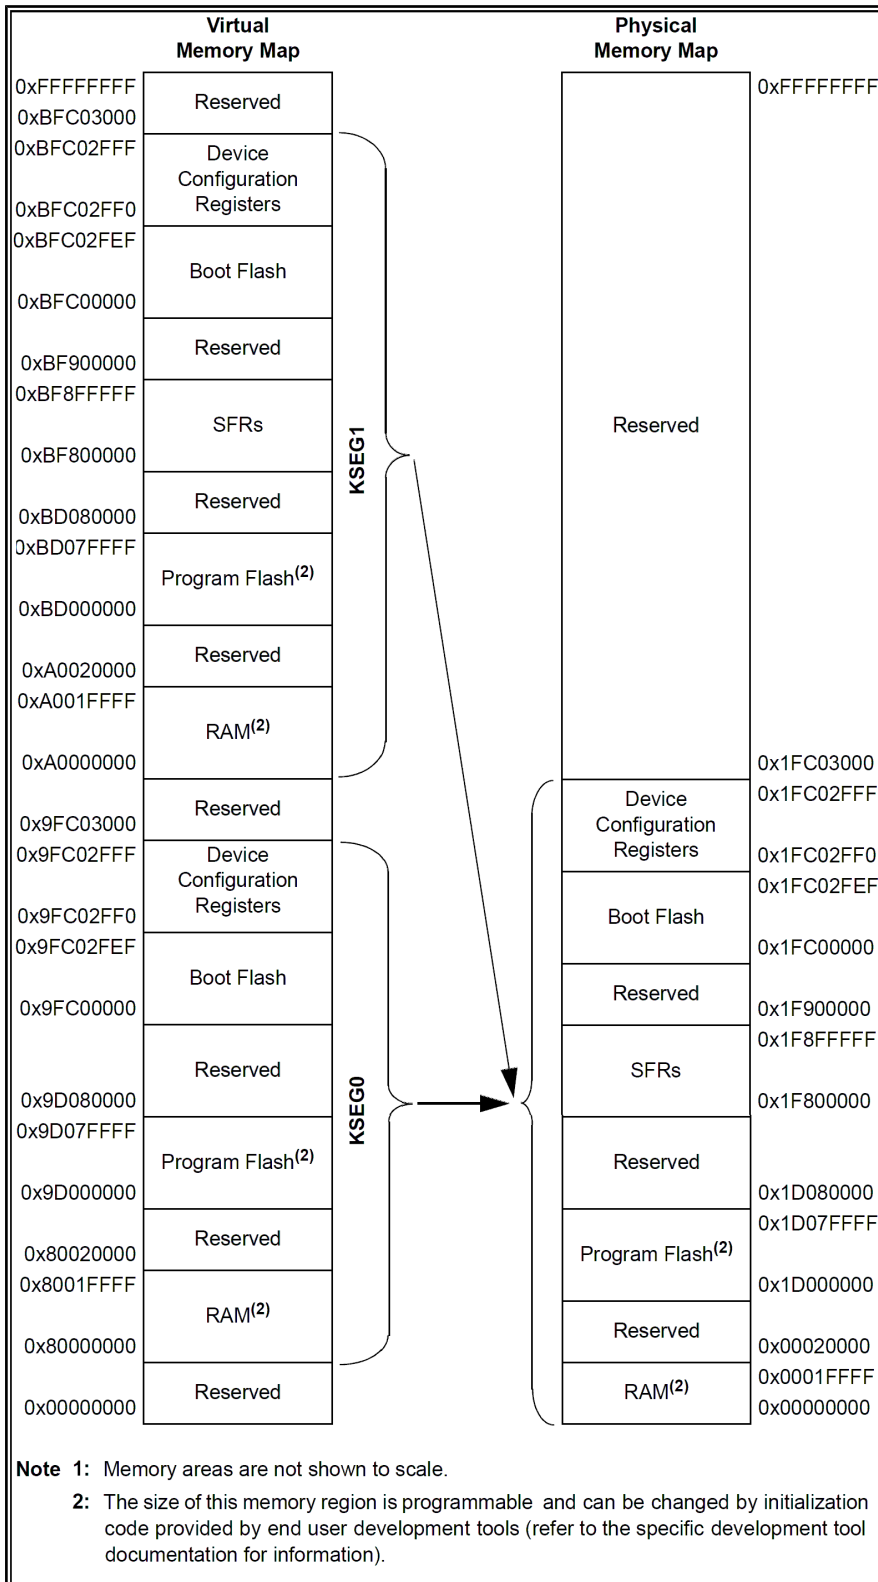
Virtual Memory Map

Physical Memory Map

0xFFFFFFFF
Reserved
0xBFC03000
0xBFC02FFF
Device Configuration Registers
0xBFC02FF0
0xBFC02FEF
Boot Flash
0xBFC00000
Reserved
0xBF900000
0xBF8FFFFF
SFRs
0xBF800000
Reserved
0xBD080000
0xBD07FFFF
Program Flash$^{(2)}$
0xBD000000
Reserved
0xA0020000
0xA001FFFF
RAM$^{(2)}$
0xA0000000
Reserved
0x9FC03000
0x9FC02FFF
Device Configuration Registers
0x9FC02FF0
0x9FC02FEF
Boot Flash
0x9FC00000
Reserved
0x9D080000
0x9D07FFFF
Program Flash$^{(2)}$
0x9D000000
Reserved
0x80020000
0x8001FFFF
RAM$^{(2)}$
0x80000000
Reserved
0x00000000

KSEG1

KSEG0

0xFFFFFFFF
Reserved
0x1FC03000
0x1FC02FFF
Device Configuration Registers
0x1FC02FF0
0x1FC02FEF
Boot Flash
0x1FC00000
Reserved
0x1F900000
0x1F8FFFFF
SFRs
0x1F800000
Reserved
0x1D080000
0x1D07FFFF
Program Flash$^{(2)}$
0x1D000000
Reserved
0x00020000
0x0001FFFF
RAM$^{(2)}$
0x00000000

Note 1: Memory areas are not shown to scale.

2: The size of this memory region is programmable and can be changed by initialization code provided by end user development tools (refer to the specific development tool documentation for information).